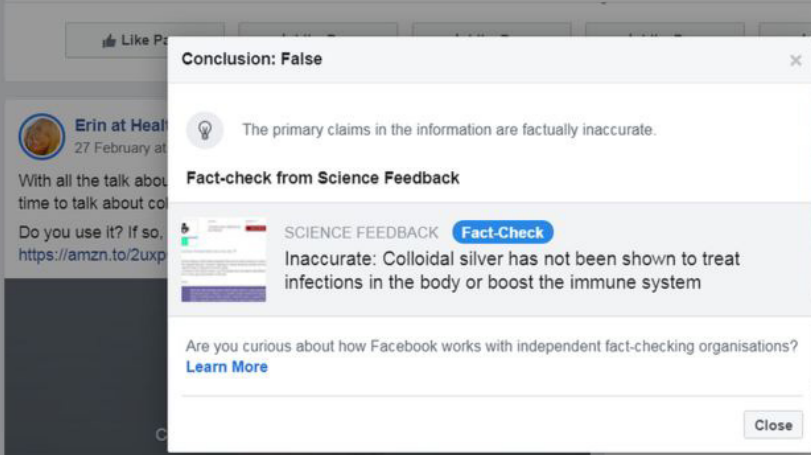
Like Pa

Erin at Healt
27 February at

With all the talk abou
time to talk about col

Do you use it? If so,
https://amzn.to/2uxp

Conclusion: False

×

The primary claims in the information are factually inaccurate.

Fact-check from Science Feedback

SCIENCE FEEDBACK Fact-Check
Inaccurate: Colloidal silver has not been shown to treat infections in the body or boost the immune system

Are you curious about how Facebook works with independent fact-checking organisations?
Learn More

Close